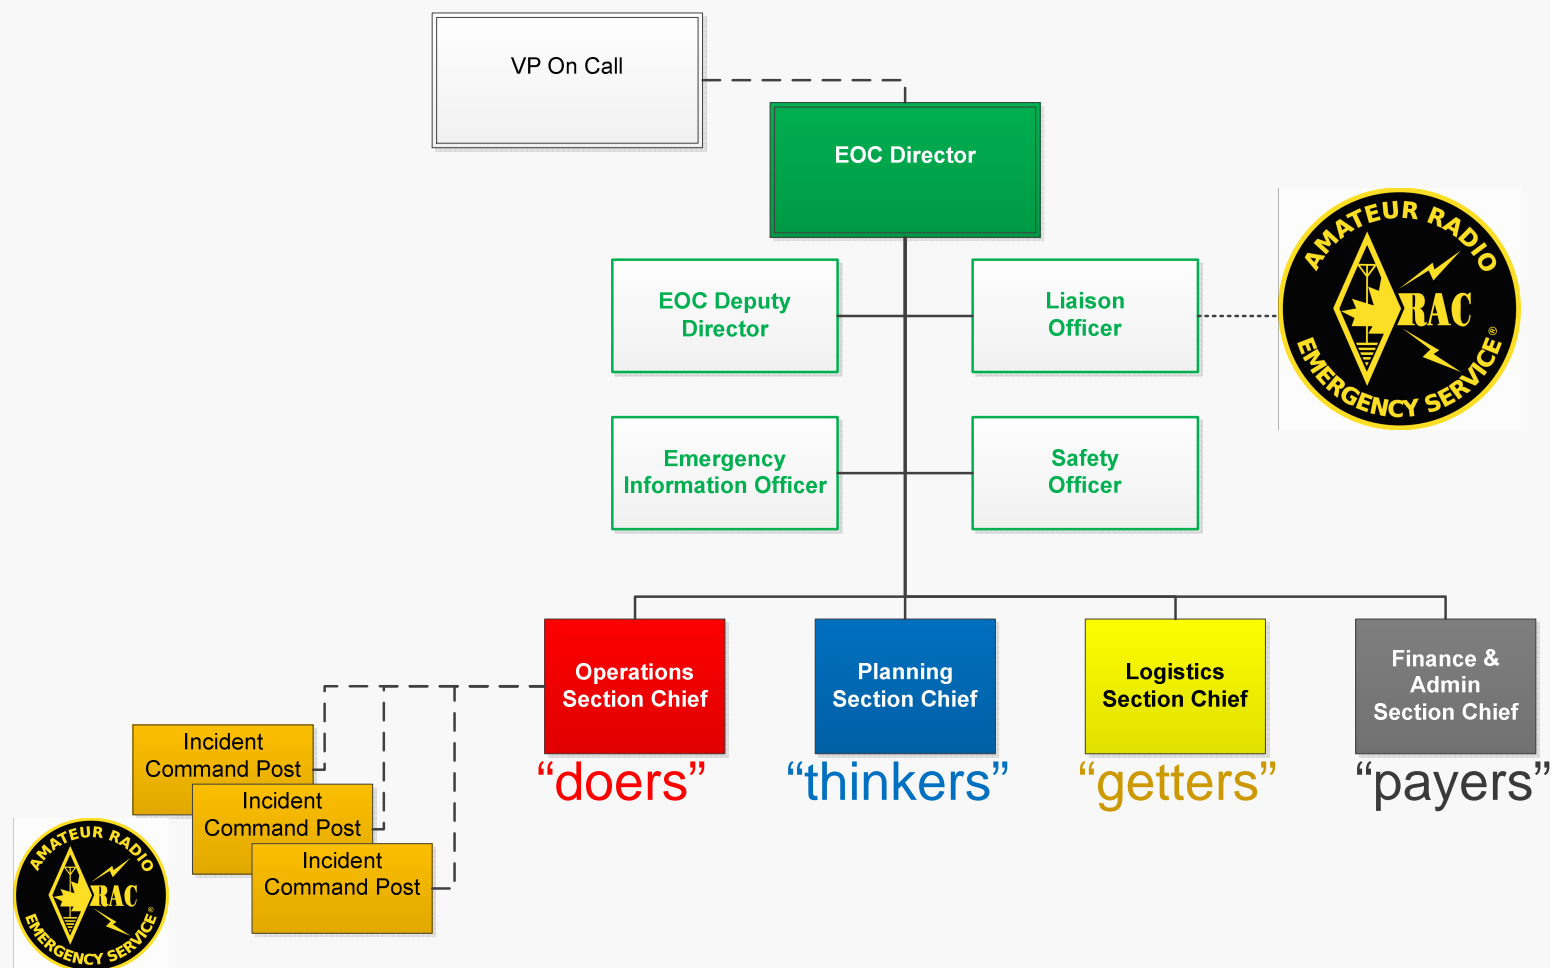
VP On Call

EOC Director

EOC Deputy Director

Liaison Officer

AMATEUR RADIO RAC EMERGENCY SERVICE®

Emergency Information Officer

Safety Officer

Operations Section Chief

Planning Section Chief

Logistics Section Chief

Finance & Admin Section Chief

“doers”

“thinkers”

“getters”

“payers”

Incident Command Post

Incident Command Post

Incident Command Post

AMATEUR RADIO RAC EMERGENCY SERVICE®